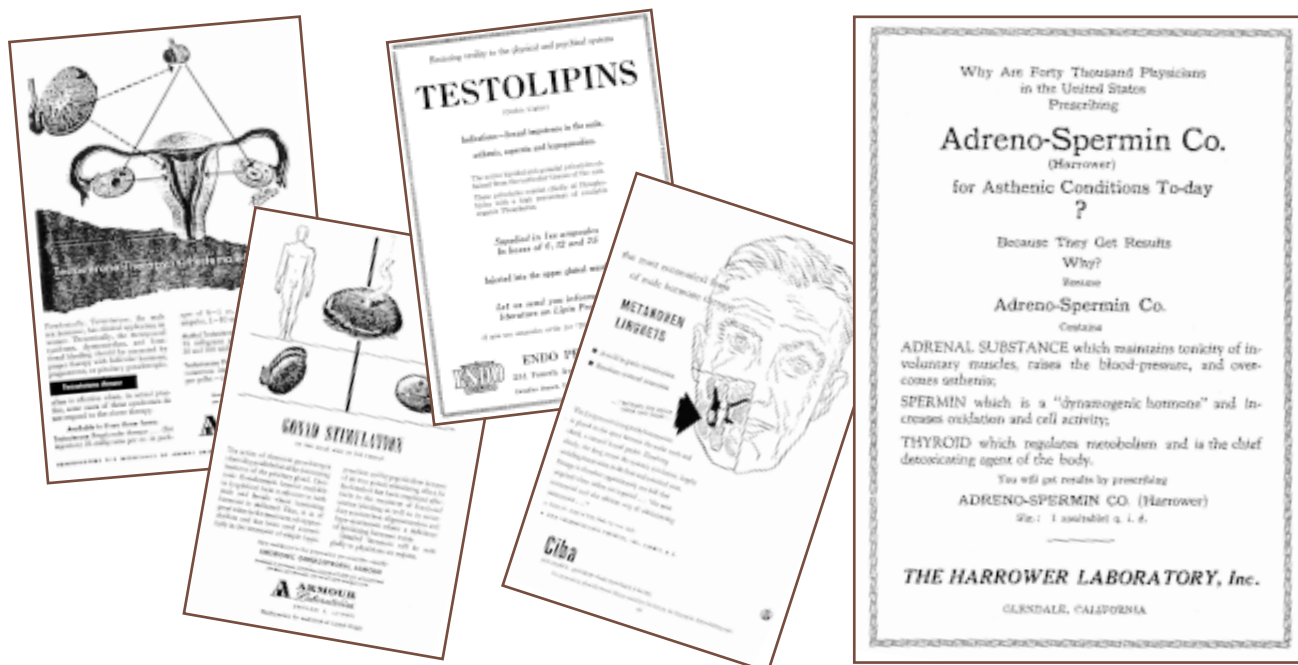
Restoring vitality to the physical and psychical systems

TESTOLIPINS

Indications—Sexual impotence in the male, asthenic, neurasthenic and hypogonadism.

Supplied in 1cc ampoules in boxes of 6, 12 and 25

Injected into the upper gluteal muscle

Let us send you information literature on Lipin Products

ENDO

GONAD STIMULATION

ARMOUR

METANDREN LINGUETS

Ciba

Why Are Forty Thousand Physicians in the United States Prescribing

Adreno-Spermin Co.
(Harrower)
for Asthenic Conditions To-day
?

Because They Get Results
Why?
Because
Adreno-Spermin Co.
Contains

ADRENAL SUBSTANCE which maintains tonicity of involuntary muscles, raises the blood-pressure, and overcomes asthenia;

SPERMIN which is a "dynamogenic hormone" and increases oxidation and cell activity;

THYROID which regulates metabolism and is the chief detoxicating agent of the body.

You will get results by prescribing
ADRENO-SPERMIN CO. (Harrower)
Sig.: 1 enseltablet q. i. d.

THE HARROWER LABORATORY, Inc.

GLENDALE, CALIFORNIA